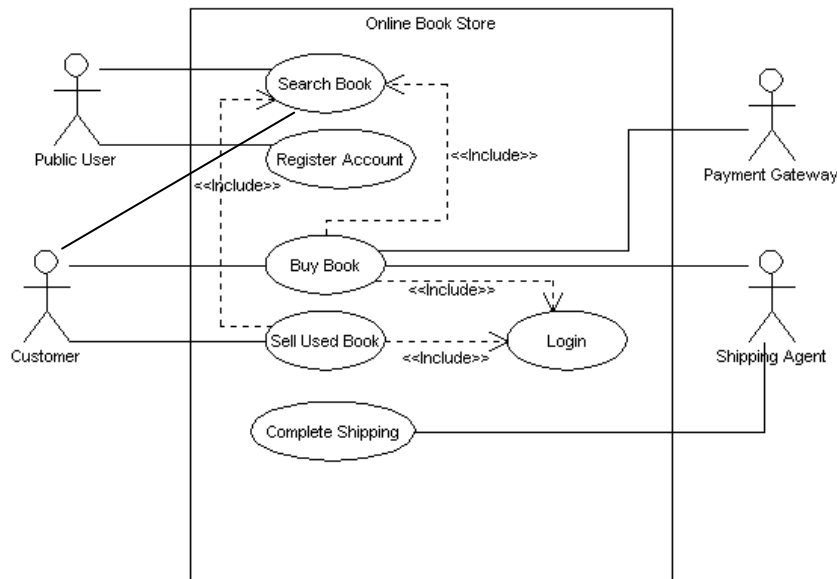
Online Book Store

Public User

Search Book

Register Account

<<Include>>

<<Include>>

Payment Gateway

Customer

Buy Book

<<Include>>

Sell Used Book

<<Include>>

Login

Shipping Agent

Complete Shipping